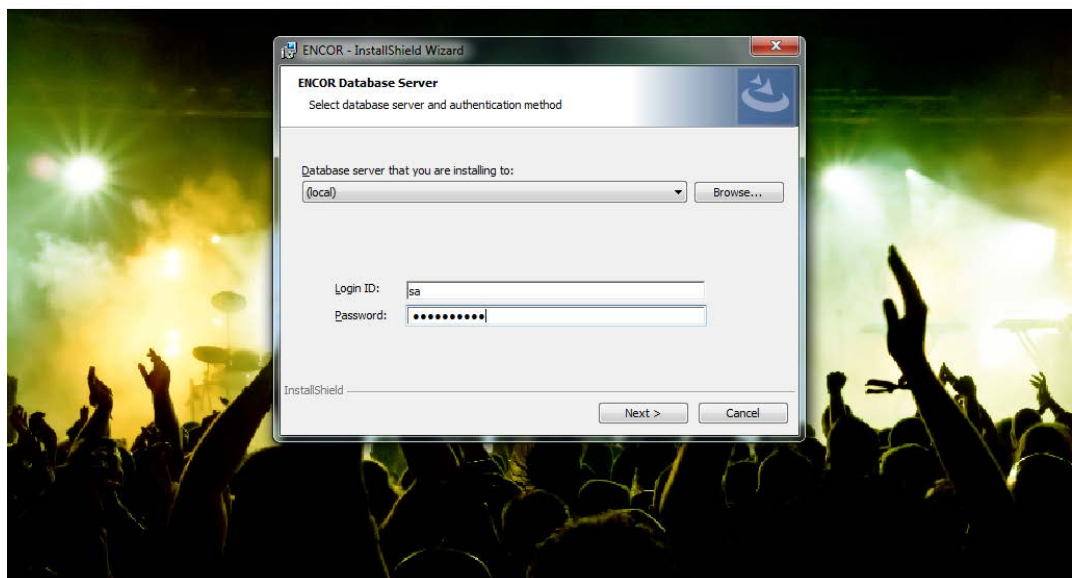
ENCOR - InstallShield Wizard

ENCOR Database Server
Select database server and authentication method

Database server that you are installing to:
(local)
Browse...

Login ID: sa
Password: ••••••••••

InstallShield
Next >
Cancel